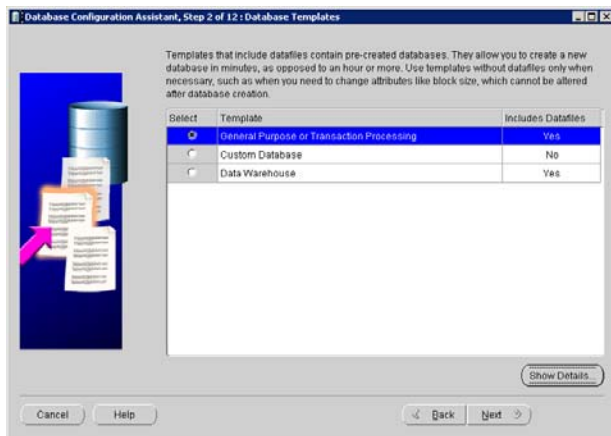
Database Configuration Assistant, Step 2 of 12 : Database Templates

Templates that include datafiles contain pre-created databases. They allow you to create a new database in minutes, as opposed to an hour or more. Use templates without datafiles only when necessary, such as when you need to change attributes like block size, which cannot be altered after database creation.

| Select | Template | Includes Datafiles |
|---|---|---|
| ◉ | General Purpose or Transaction Processing | Yes |
| ○ | Custom Database | No |
| ○ | Data Warehouse | Yes |

Show Details...

Cancel Help

Back Next